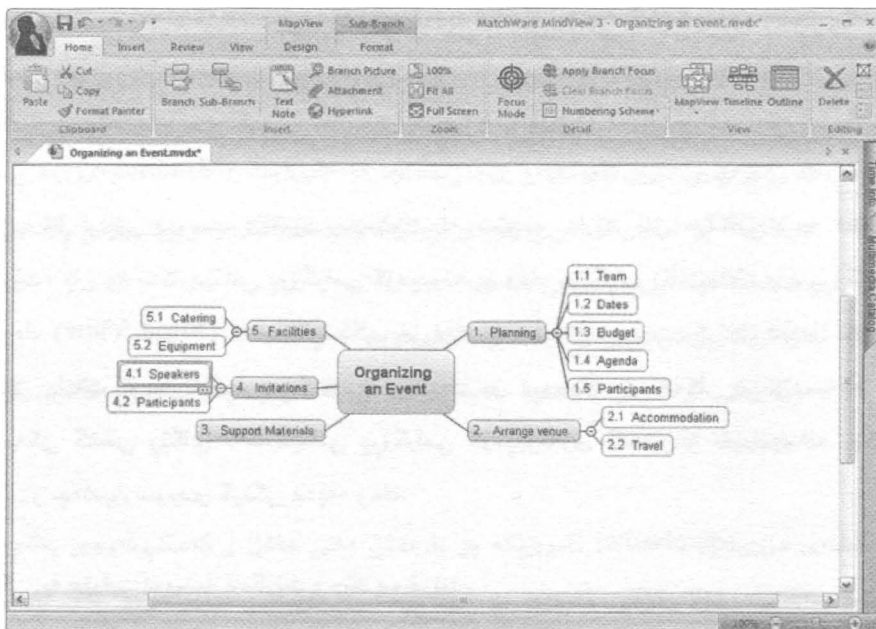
MapView Sub-Branch MatchWare MindView 3 - Organizing an Event.mvdx*

Home Insert Review View Design Format

Paste Cut Copy Format Painter Clipboard

Branch Sub-Branch Text Note Branch Picture Attachment Hyperlink Insert

100% Fit All Full Screen Zoom

Focus Mode Apply Branch Focus Clear Branch Focus Numbering Scheme Detail

MapView Timeline Outline View

Delete Editing

Organizing an Event.mvdx*

Time Pan Multimedia Catalog

Organizing an Event

1. Planning
1.1 Team
1.2 Dates
1.3 Budget
1.4 Agenda
1.5 Participants

2. Arrange venue
2.1 Accommodation
2.2 Travel

3. Support Materials

4. Invitations
4.1 Speakers
4.2 Participants

5. Facilities
5.1 Catering
5.2 Equipment

100%